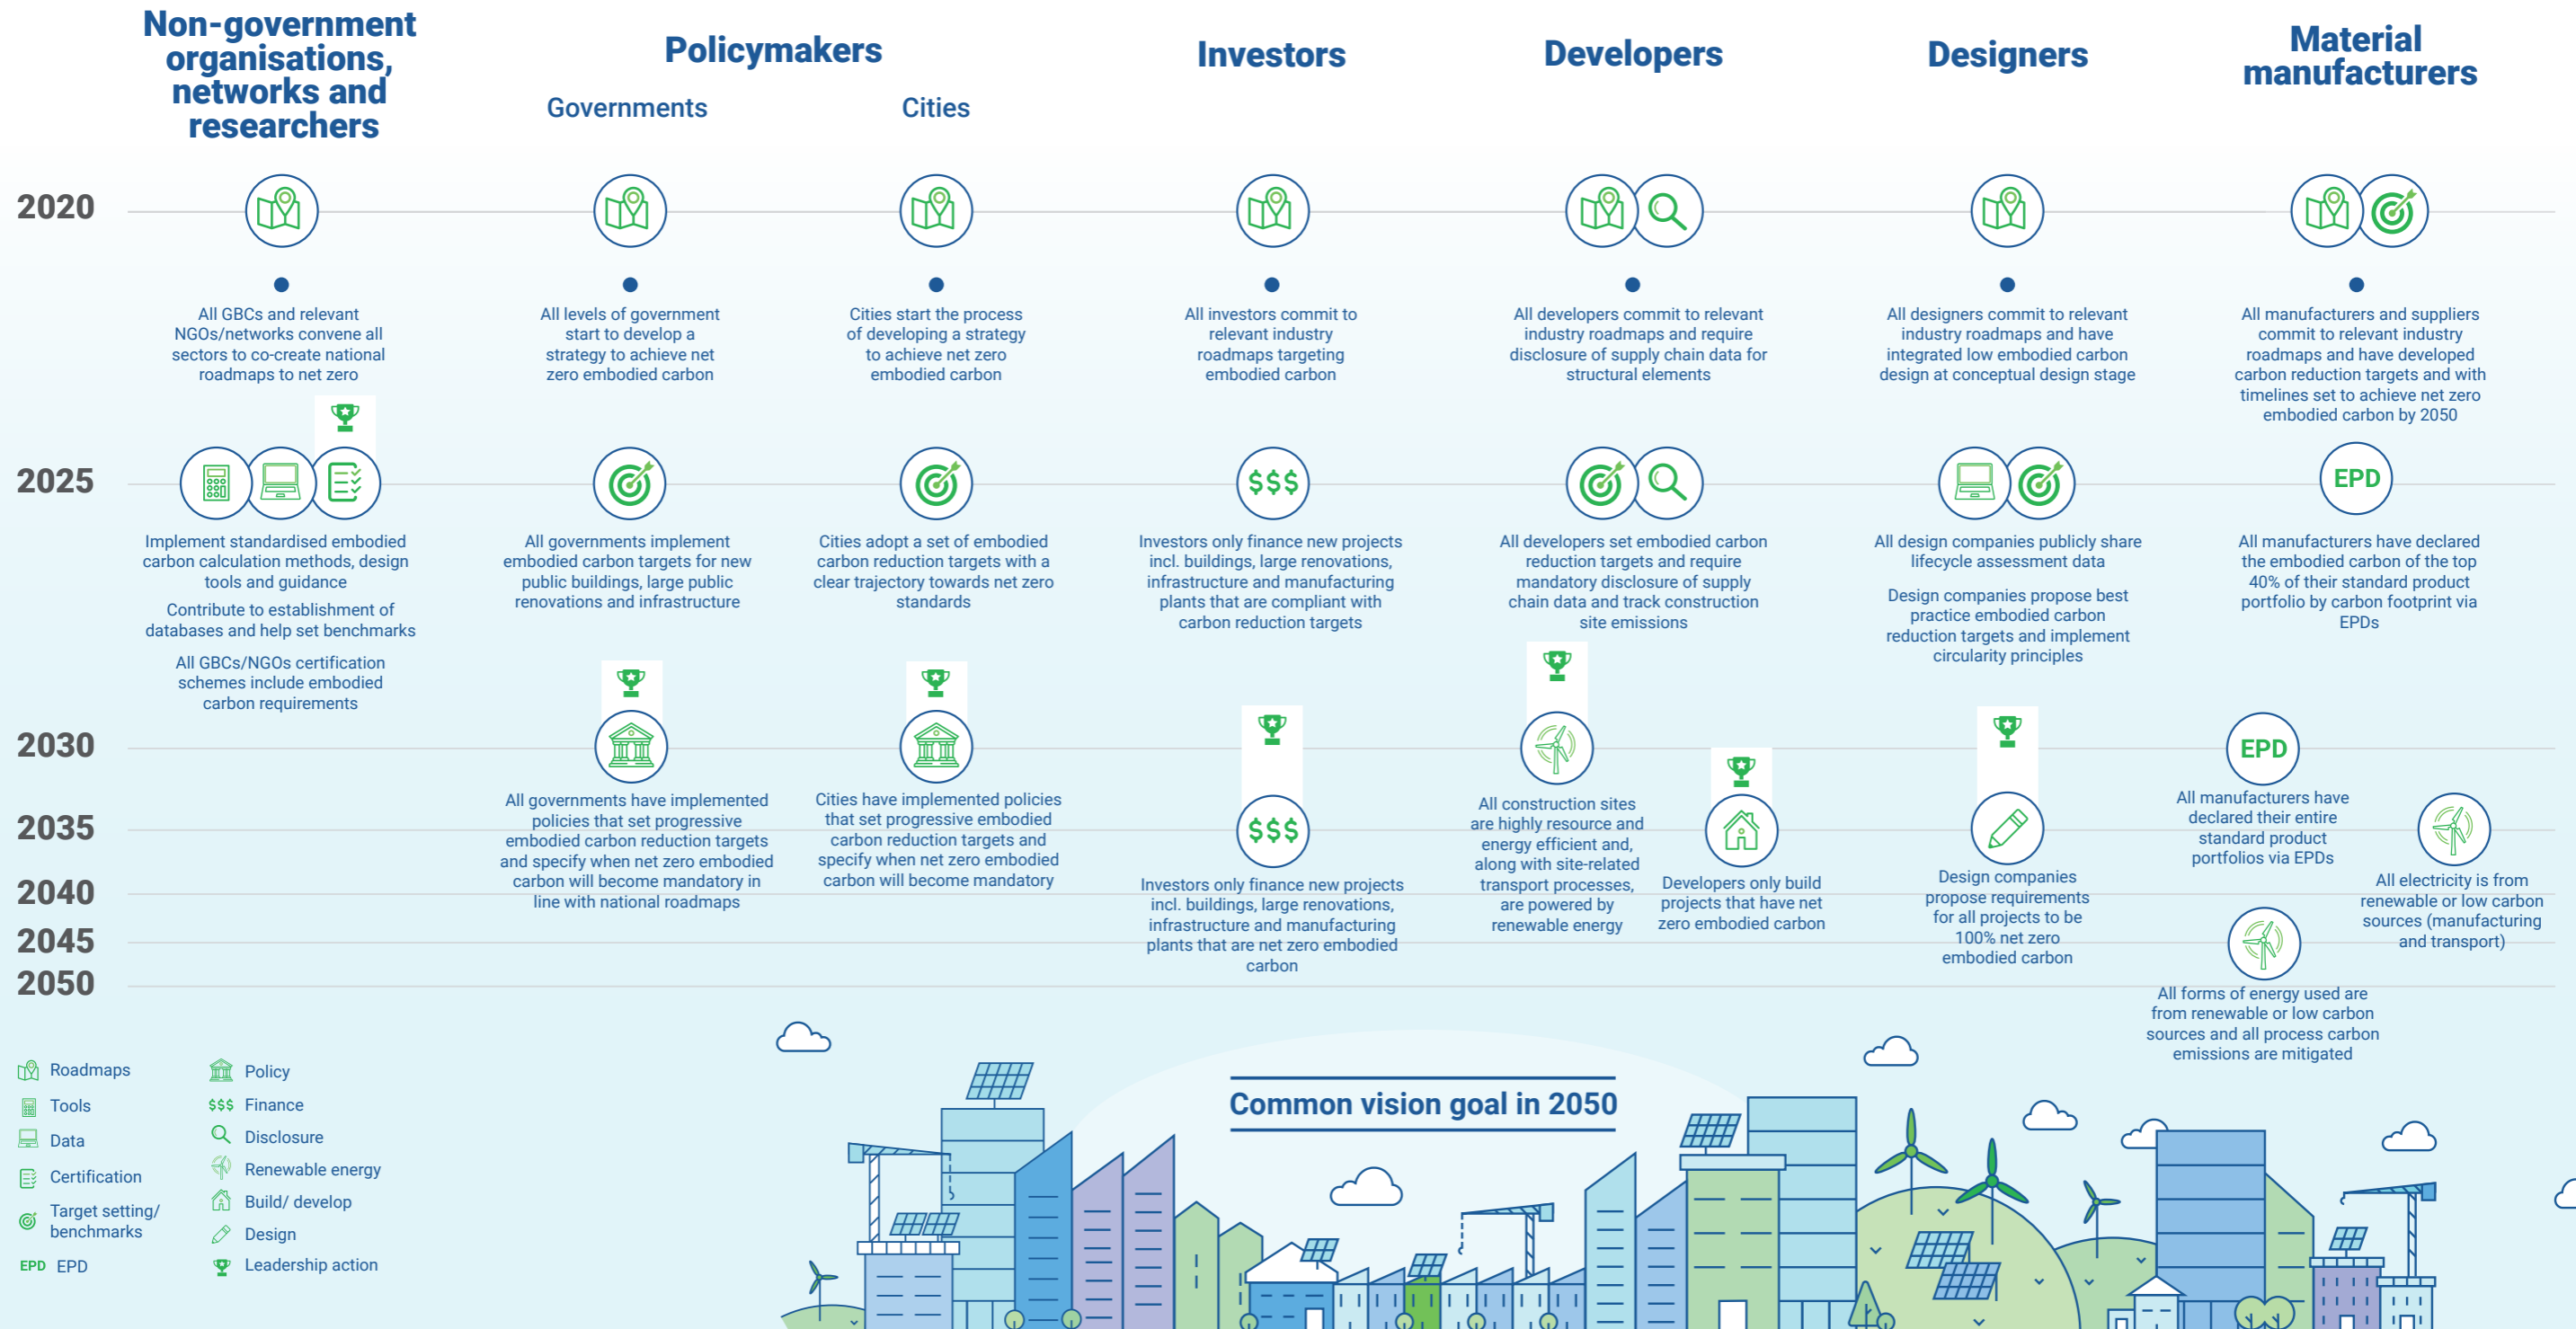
Non-government organisations, networks and researchers

Policymakers

Governments

Cities

Investors

Developers

Designers

Material manufacturers

2020

All GBCs and relevant NGOs/networks convene all sectors to co-create national roadmaps to net zero

All levels of government start to develop a strategy to achieve net zero embodied carbon

Cities start the process of developing a strategy to achieve net zero embodied carbon

All investors commit to relevant industry roadmaps targeting embodied carbon

All developers commit to relevant industry roadmaps and require disclosure of supply chain data for structural elements

All designers commit to relevant industry roadmaps and have integrated low embodied carbon design at conceptual design stage

All manufacturers and suppliers commit to relevant industry roadmaps and have developed carbon reduction targets and with timelines set to achieve net zero embodied carbon by 2050

2025

Implement standardised embodied carbon calculation methods, design tools and guidance

Contribute to establishment of databases and help set benchmarks

All GBCs/NGOs certification schemes include embodied carbon requirements

All governments implement embodied carbon targets for new public buildings, large public renovations and infrastructure

Cities adopt a set of embodied carbon reduction targets with a clear trajectory towards net zero standards

$$$

Investors only finance new projects incl. buildings, large renovations, infrastructure and manufacturing plants that are compliant with carbon reduction targets

All developers set embodied carbon reduction targets and require mandatory disclosure of supply chain data and track construction site emissions

All design companies publicly share lifecycle assessment data

Design companies propose best practice embodied carbon reduction targets and implement circularity principles

EPD

All manufacturers have declared the embodied carbon of the top 40% of their standard product portfolio by carbon footprint via EPDs

2030

All governments have implemented policies that set progressive embodied carbon reduction targets and specify when net zero embodied carbon will become mandatory in line with national roadmaps

Cities have implemented policies that set progressive embodied carbon reduction targets and specify when net zero embodied carbon will become mandatory

EPD

All manufacturers have declared their entire standard product portfolios via EPDs

2035

$$$

Investors only finance new projects incl. buildings, large renovations, infrastructure and manufacturing plants that are net zero embodied carbon

All construction sites are highly resource and energy efficient and, along with site-related transport processes, are powered by renewable energy

Developers only build projects that have net zero embodied carbon

Design companies propose requirements for all projects to be 100% net zero embodied carbon

All electricity is from renewable or low carbon sources (manufacturing and transport)

2040

2045

2050

All forms of energy used are from renewable or low carbon sources and all process carbon emissions are mitigated

Roadmaps
Tools
Data
Certification
Target setting/ benchmarks
EPD EPD

Policy
$$$ Finance
Disclosure
Renewable energy
Build/ develop
Design
Leadership action

Common vision goal in 2050